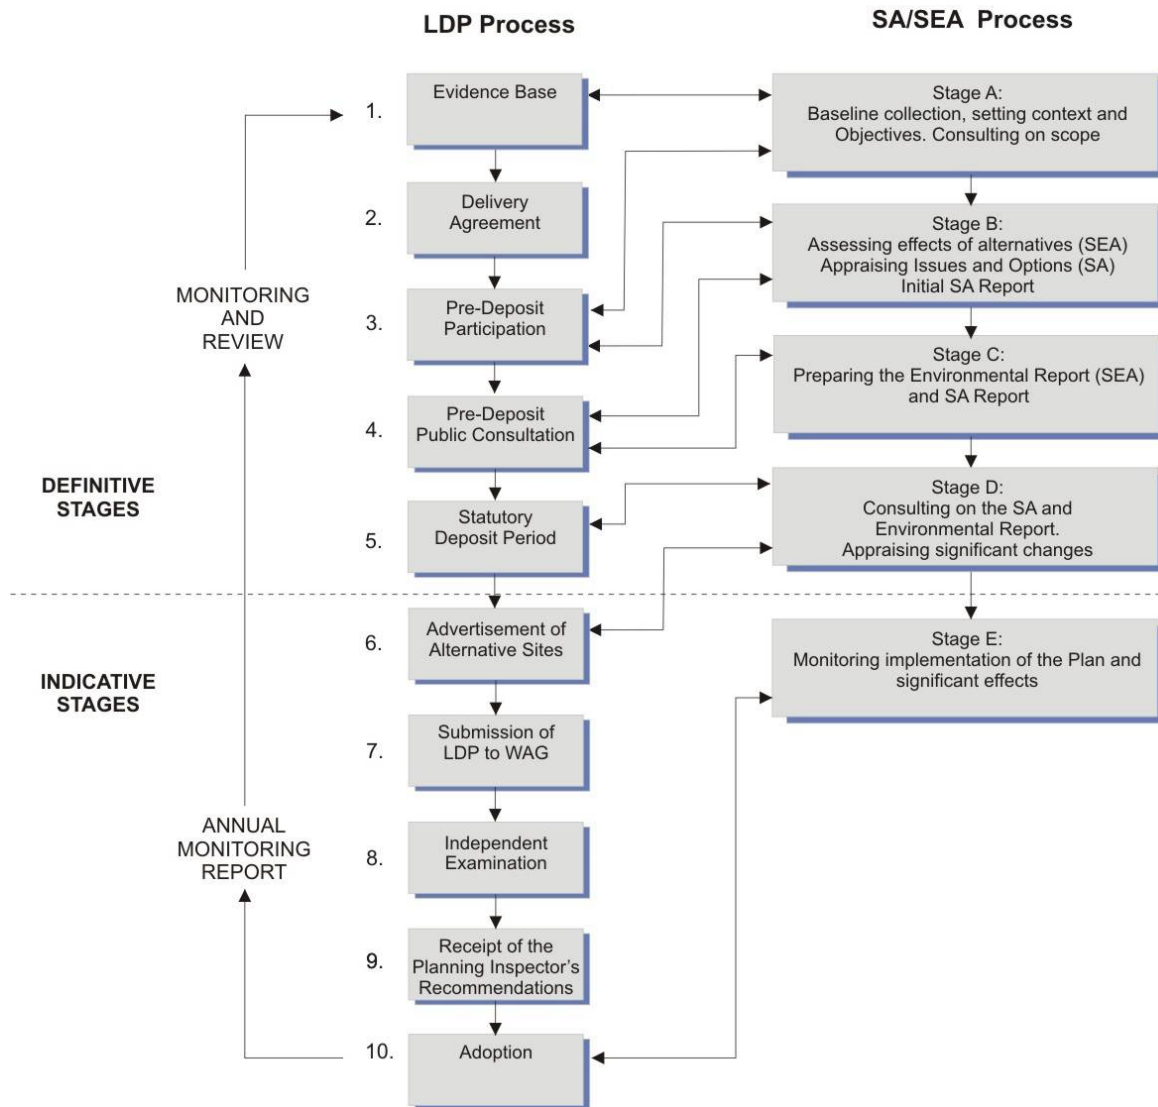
LDP Process

SA/SEA Process

MONITORING AND REVIEW

DEFINITIVE STAGES

INDICATIVE STAGES

ANNUAL MONITORING REPORT

1. Evidence Base

2. Delivery Agreement

3. Pre-Deposit Participation

4. Pre-Deposit Public Consultation

5. Statutory Deposit Period

6. Advertisement of Alternative Sites

7. Submission of LDP to WAG

8. Independent Examination

9. Receipt of the Planning Inspector's Recommendations

10. Adoption

Stage A: Baseline collection, setting context and Objectives. Consulting on scope

Stage B: Assessing effects of alternatives (SEA) Appraising Issues and Options (SA) Initial SA Report

Stage C: Preparing the Environmental Report (SEA) and SA Report

Stage D: Consulting on the SA and Environmental Report. Appraising significant changes

Stage E: Monitoring implementation of the Plan and significant effects